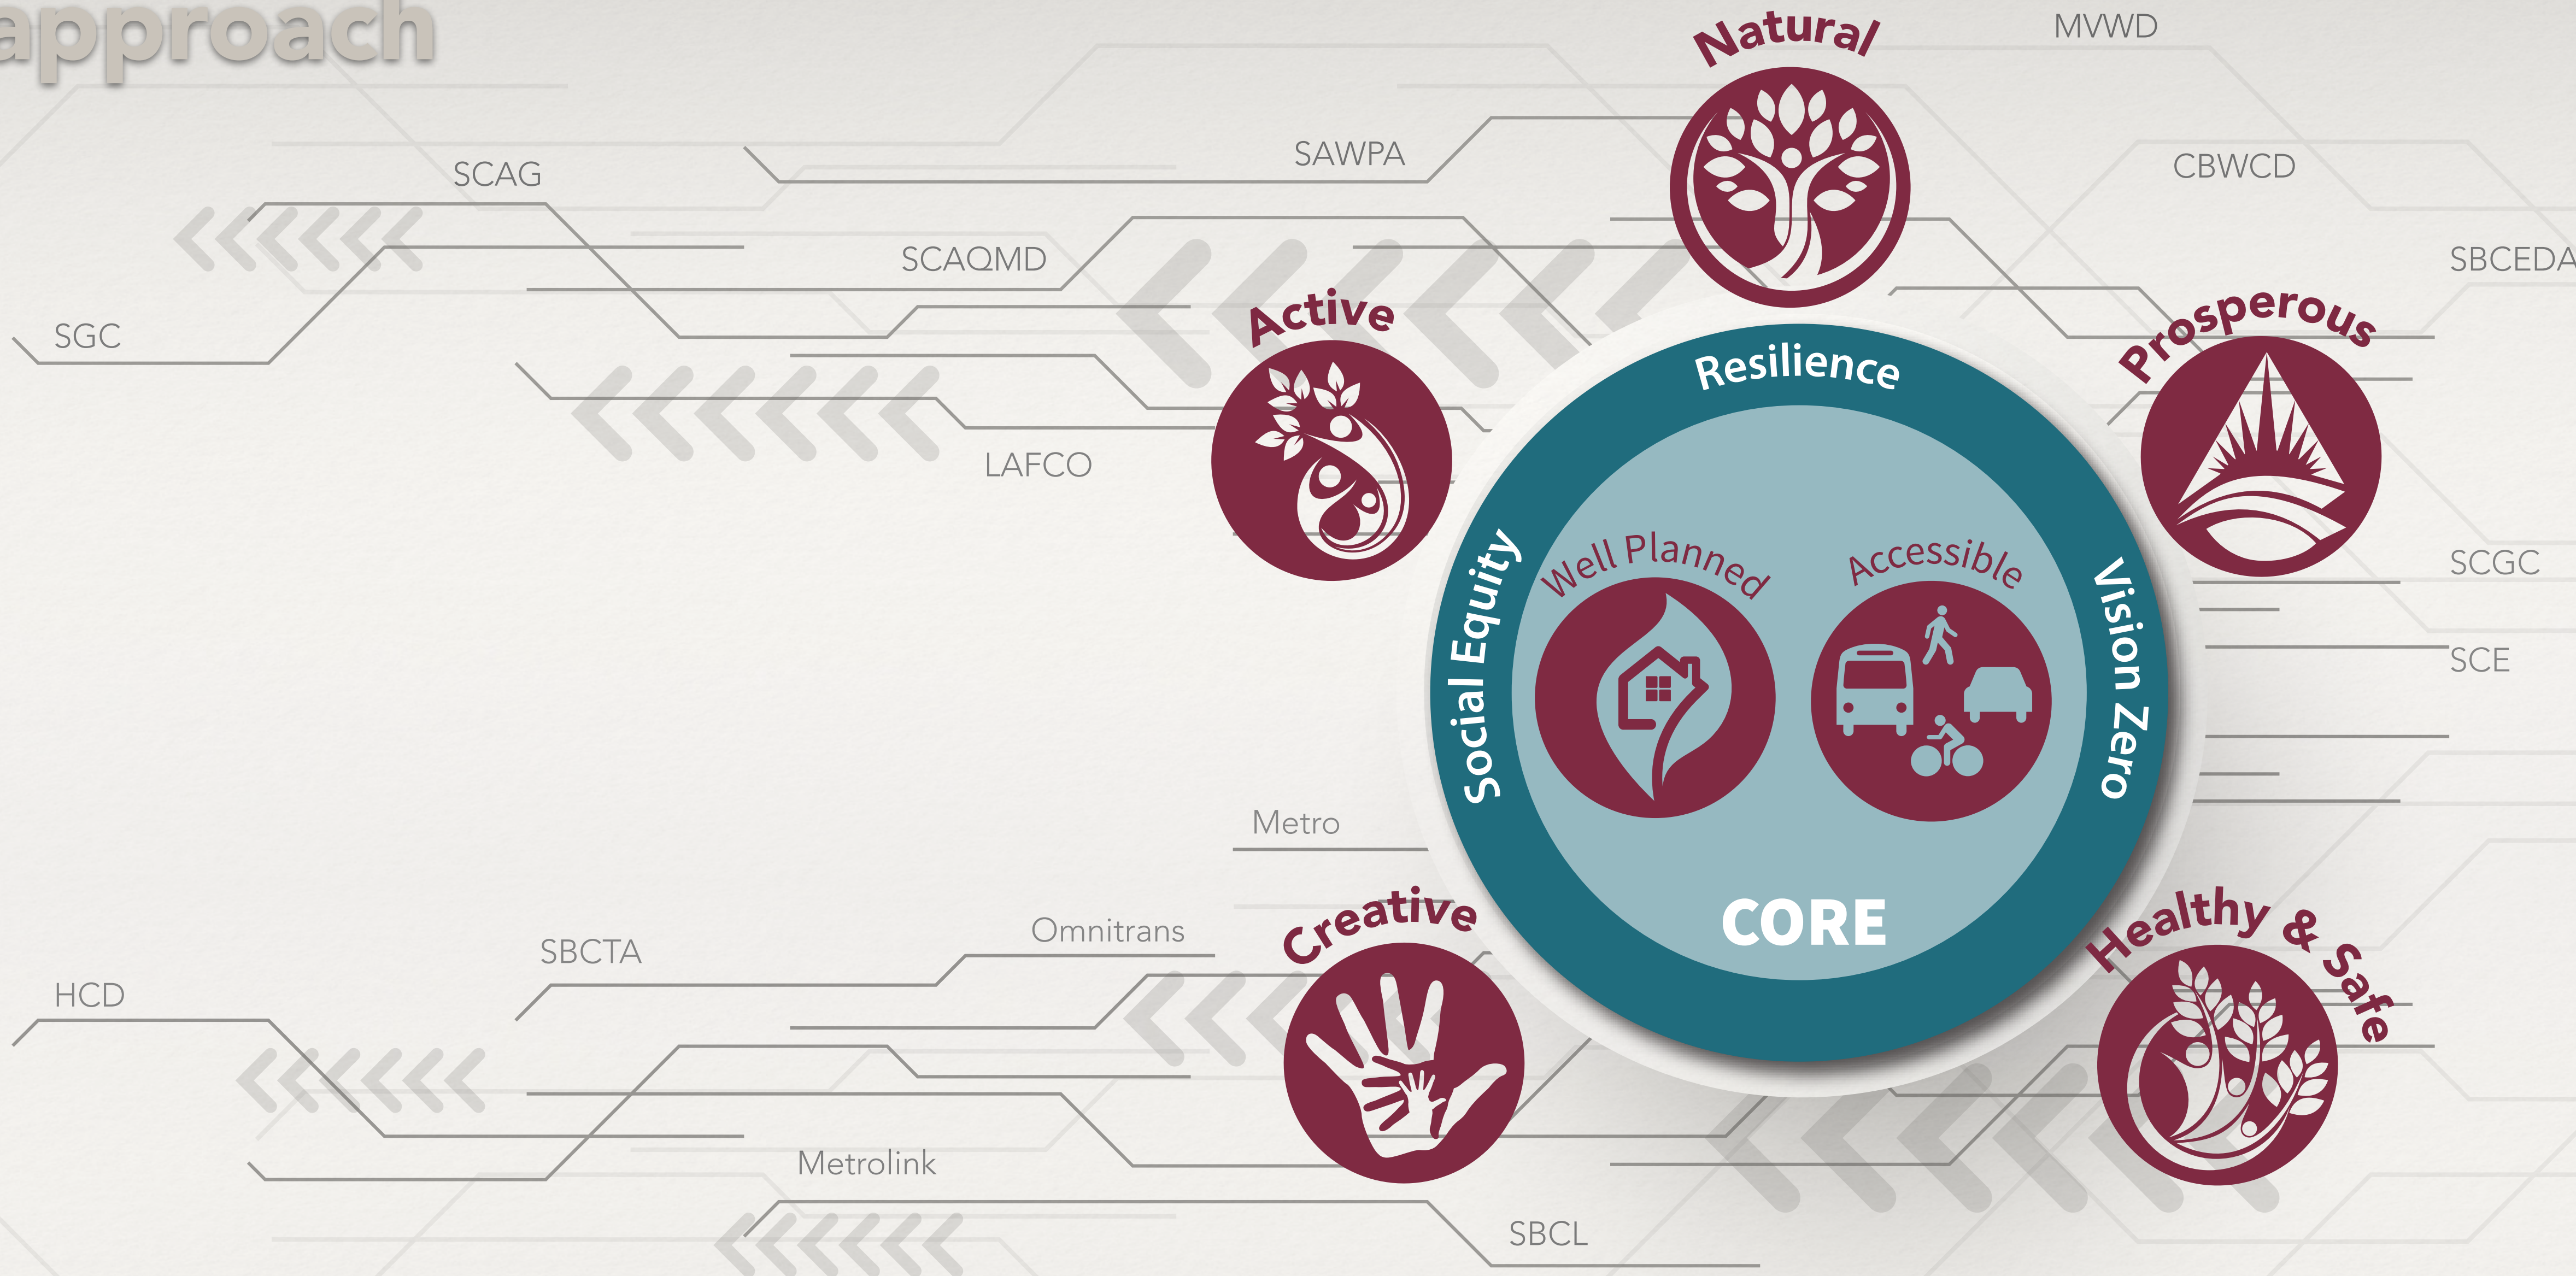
approach

Natural

MVWD

SAWPA

CBWCD

SCAG

SCAQMD

SBCEDA

SGC

Active

Prosperous

Resilience

LAFCO

Social Equity

Well Planned

Accessible

Vision Zero

SCGC

SCE

Metro

CORE

Creative

Omnitrans

SBCTA

Healthy & Safe

HCD

Metrolink

SBCL